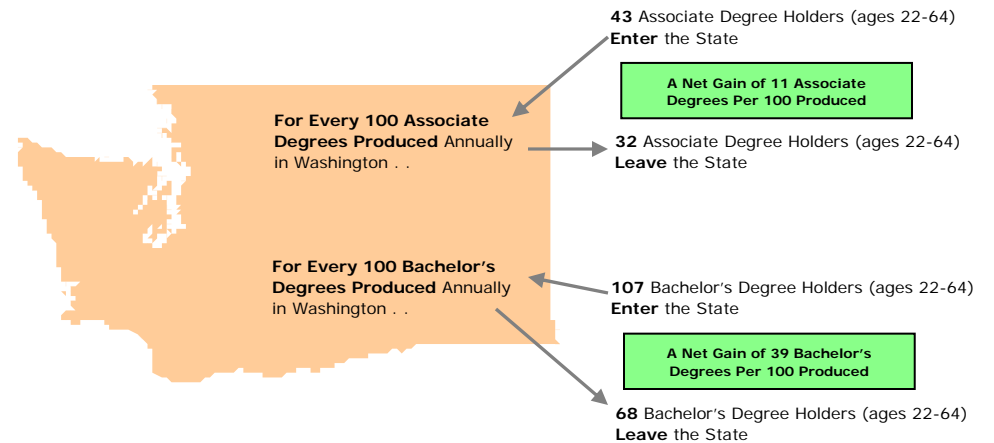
43 Associate Degree Holders (ages 22-64) Enter the State

A Net Gain of 11 Associate Degrees Per 100 Produced

For Every 100 Associate Degrees Produced Annually in Washington . .

32 Associate Degree Holders (ages 22-64) Leave the State

For Every 100 Bachelor's Degrees Produced Annually in Washington . .

107 Bachelor's Degree Holders (ages 22-64) Enter the State

A Net Gain of 39 Bachelor's Degrees Per 100 Produced

68 Bachelor's Degree Holders (ages 22-64) Leave the State